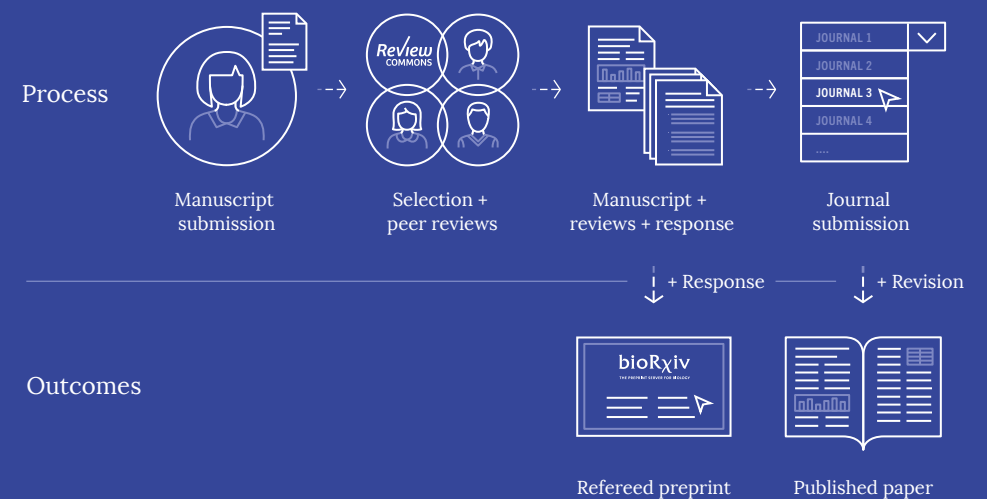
Process

Review COMMONS

JOURNAL 1
JOURNAL 2
JOURNAL 3
JOURNAL 4
....

Manuscript submission

Selection + peer reviews

Manuscript + reviews + response

Journal submission

+ Response

+ Revision

Outcomes

bioRχiv
THE PREPRINT SERVER FOR BIOLOGY

Refereed preprint

Published paper